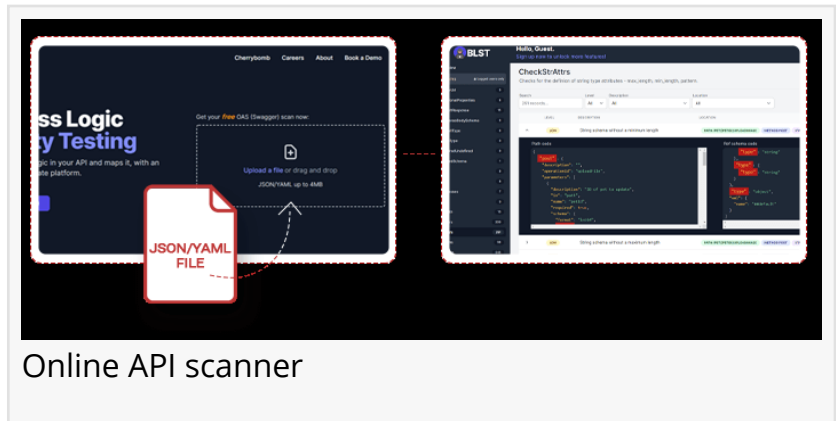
Cherrybomb Careers About Book a Demo

ss Logic
y Testing

gic in your API and maps it, with an
ate platform.

Get your free OAS (Swagger) scan now!

Upload a file or drag and drop
JSON/YAML up to 4MB

JSON/YAML
FILE

BLST
Hello, Guest.
Sign up now to unlock more features!

CheckStrAttrs
Checks for the definition of string type attributes - max_length, min_length, pattern.

String schema without a minimum length

String schema without a maximum length

Online API scanner